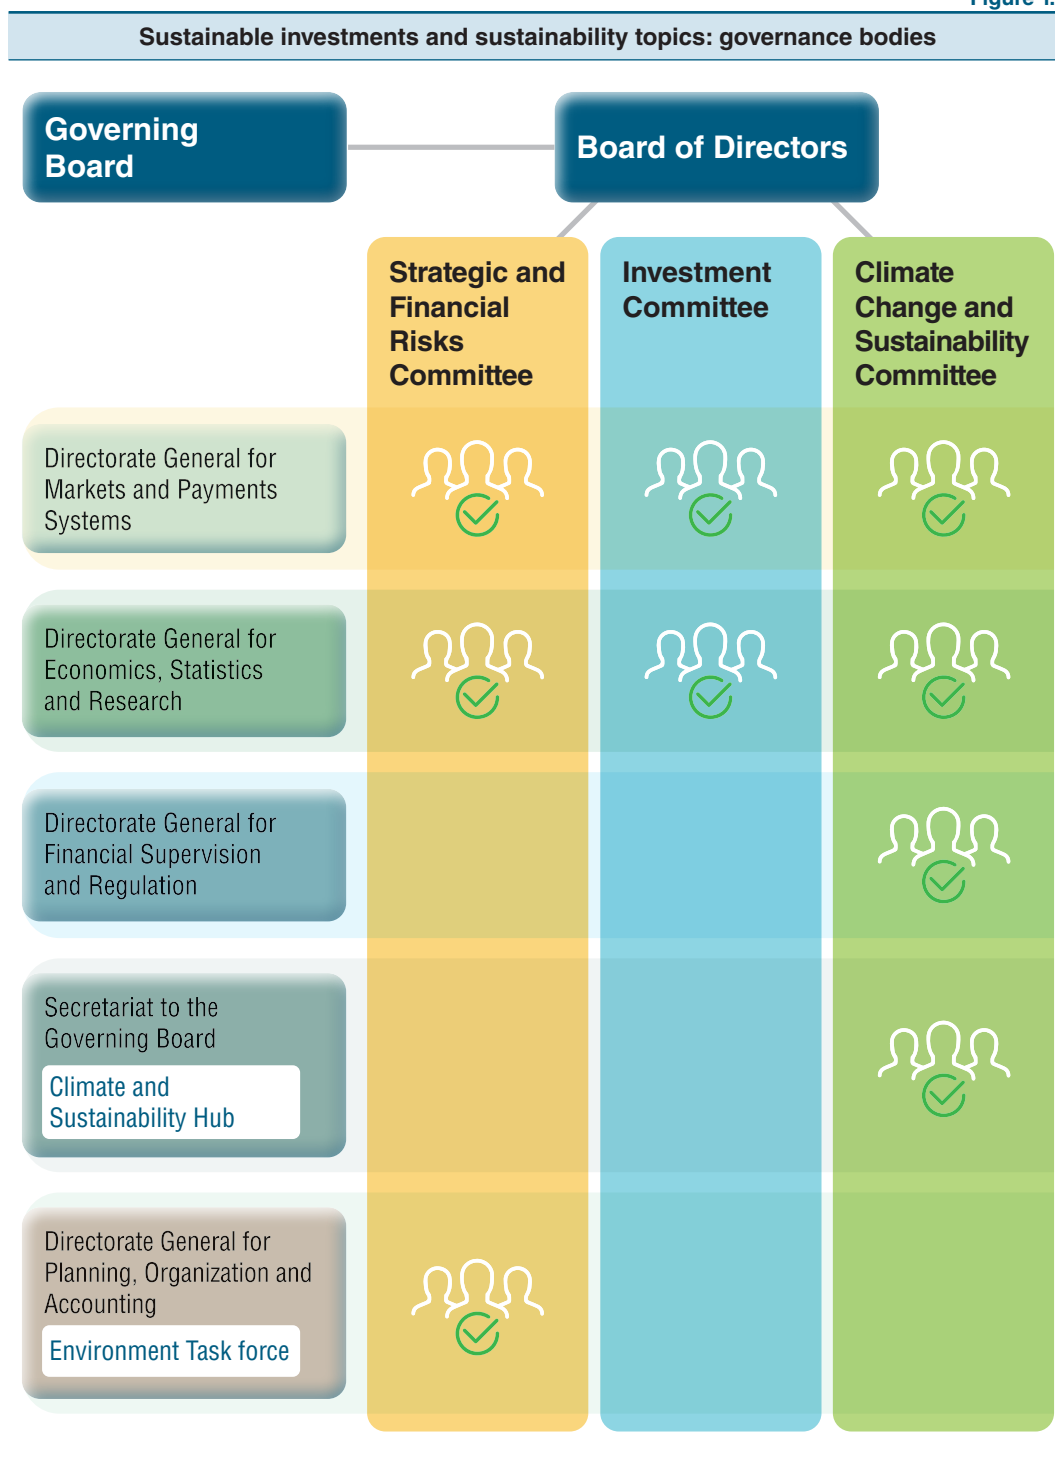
Sustainable investments and sustainability topics: governance bodies

Governing Board

Board of Directors

Strategic and Financial Risks Committee

Investment Committee

Climate Change and Sustainability Committee

Directorate General for Markets and Payments Systems

Directorate General for Economics, Statistics and Research

Directorate General for Financial Supervision and Regulation

Secretariat to the Governing Board

Climate and Sustainability Hub

Directorate General for Planning, Organization and Accounting

Environment Task force